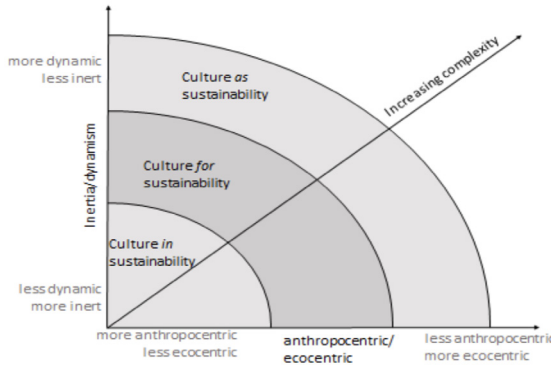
more dynamic
less inert

Culture *as* sustainability

Increasing complexity

Inertia/dynamism

Culture *for* sustainability

Culture *in* sustainability

less dynamic
more inert

more anthropocentric
less ecocentric

anthropocentric/
ecocentric

less anthropocentric
more ecocentric